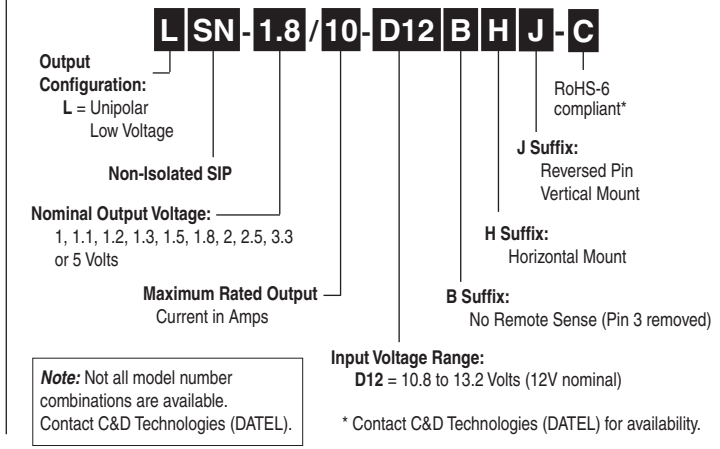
L SN - 1.8 / 10 - D12 B H J - C

Output Configuration:
L = Unipolar Low Voltage

Non-Isolated SIP

Nominal Output Voltage:
1, 1.1, 1.2, 1.3, 1.5, 1.8, 2, 2.5, 3.3 or 5 Volts

Maximum Rated Output
Current in Amps

RoHS-6 compliant*

J Suffix:
Reversed Pin Vertical Mount

H Suffix:
Horizontal Mount

B Suffix:
No Remote Sense (Pin 3 removed)

Input Voltage Range:
D12 = 10.8 to 13.2 Volts (12V nominal)

Note: Not all model number combinations are available. Contact C&D Technologies (DATEL).

* Contact C&D Technologies (DATEL) for availability.